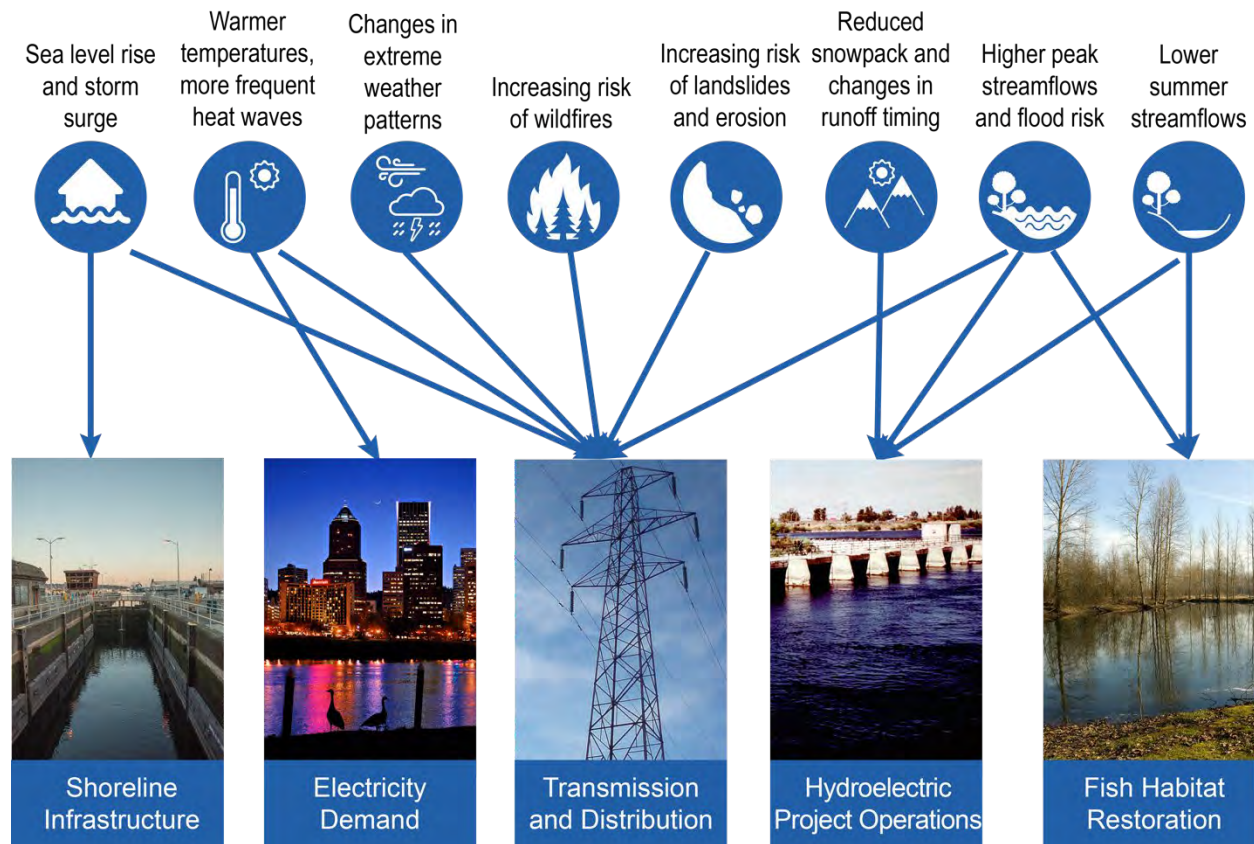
Sea level rise and storm surge

Warmer temperatures, more frequent heat waves

Changes in extreme weather patterns

Increasing risk of wildfires

Increasing risk of landslides and erosion

Reduced snowpack and changes in runoff timing

Higher peak streamflows and flood risk

Lower summer streamflows

Shoreline Infrastructure

Electricity Demand

Transmission and Distribution

Hydroelectric Project Operations

Fish Habitat Restoration